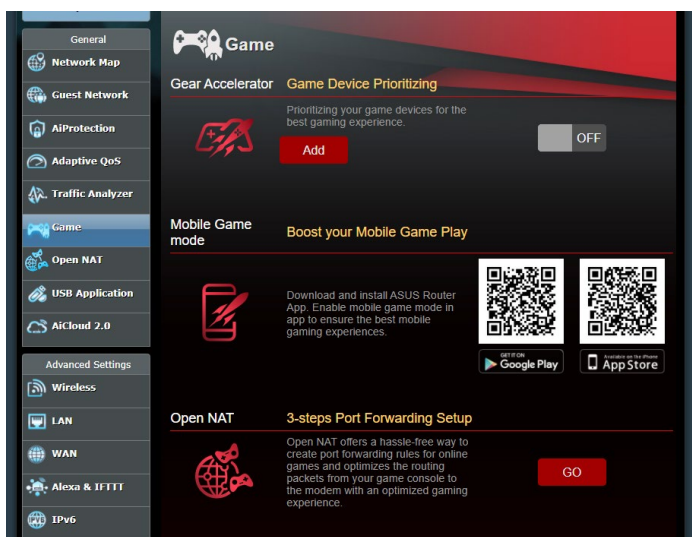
General

Network Map

Guest Network

AiProtection

Adaptive QoS

Traffic Analyzer

Game

Open NAT

USB Application

AiCloud 2.0

Advanced Settings

Wireless

LAN

WAN

Alexa & IFTTT

IPv6

Game

Gear Accelerator

Game Device Prioritizing

Prioritizing your game devices for the best gaming experience.

Add

OFF

Mobile Game mode

Boost your Mobile Game Play

Download and install ASUS Router App. Enable mobile game mode in app to ensure the best mobile gaming experiences.

GET IT ON Google Play

Available on the iPhone App Store

Open NAT

3-steps Port Forwarding Setup

Open NAT offers a hassle-free way to create port forwarding rules for online games and optimizes the routing packets from your game console to the modem with an optimized gaming experience.

GO